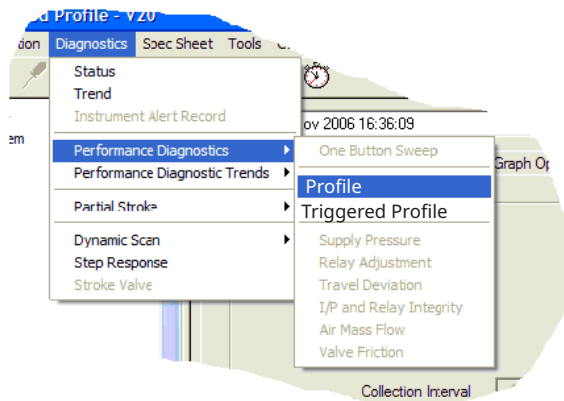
d Profile - V20
ion Diagnostics Spec Sheet Tools C
Status
Trend
Instrument Alert Record
Performance Diagnostics
Performance Diagnostic Trends
Partial Stroke
Dynamic Scan
Step Response
Stroke Valve
em
ov 2006 16:36:09
One Button Sweep
Graph Op
Profile
Triggered Profile
Supply Pressure
Relay Adjustment
Travel Deviation
I/P and Relay Integrity
Air Mass Flow
Valve Friction
Collection Interval